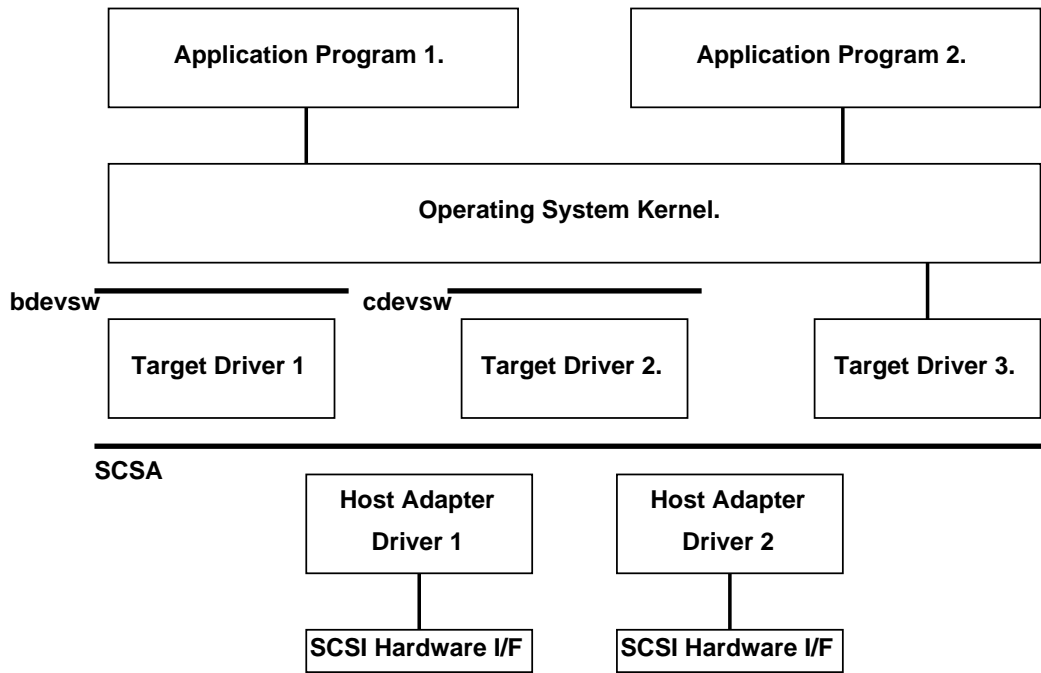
Application Program 1.

Application Program 2.

Operating System Kernel.

bdevsw

cdevsw

Target Driver 1

Target Driver 2.

Target Driver 3.

SCSA

Host Adapter Driver 1

Host Adapter Driver 2

SCSI Hardware I/F

SCSI Hardware I/F